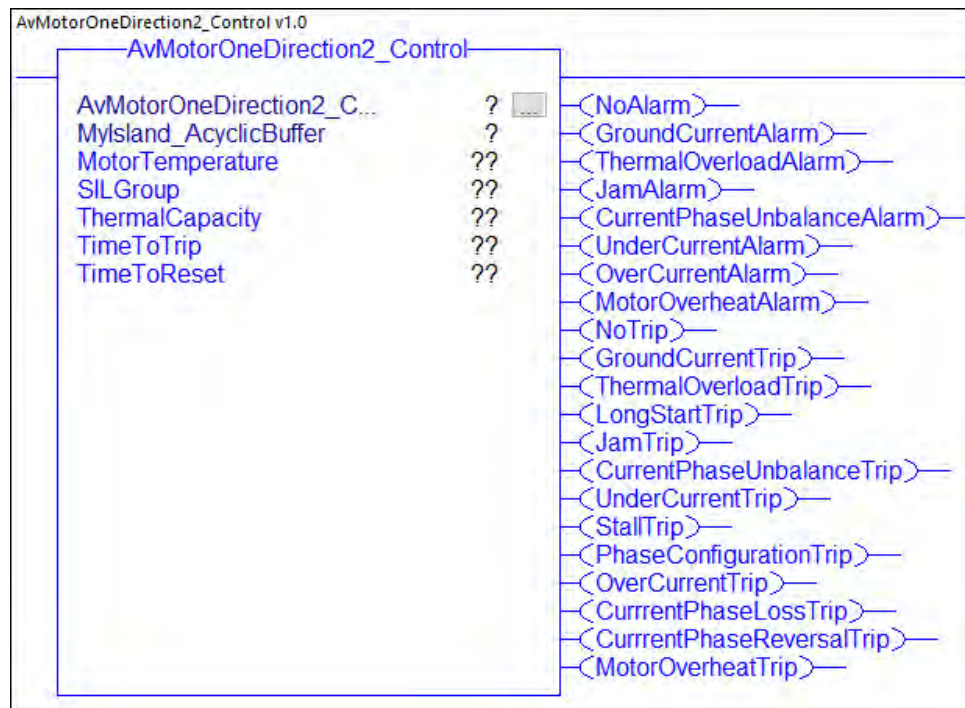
AvMotorOneDirection2_Control v1.0

AvMotorOneDirection2_Control

| | |
|---|---|
| AvMotorOneDirection2_C... | ? ... |
| MyIsland_AcyclicBuffer | ? |
| MotorTemperature | ?? |
| SILGroup | ?? |
| ThermalCapacity | ?? |
| TimeToTrip | ?? |
| TimeToReset | ?? |

NoAlarm
GroundCurrentAlarm
ThermalOverloadAlarm
JamAlarm
CurrentPhaseUnbalanceAlarm
UnderCurrentAlarm
OverCurrentAlarm
MotorOverheatAlarm
NoTrip
GroundCurrentTrip
ThermalOverloadTrip
LongStartTrip
JamTrip
CurrentPhaseUnbalanceTrip
UnderCurrentTrip
StallTrip
PhaseConfigurationTrip
OverCurrentTrip
CurrrentPhaseLossTrip
CurrrentPhaseReversalTrip
MotorOverheatTrip